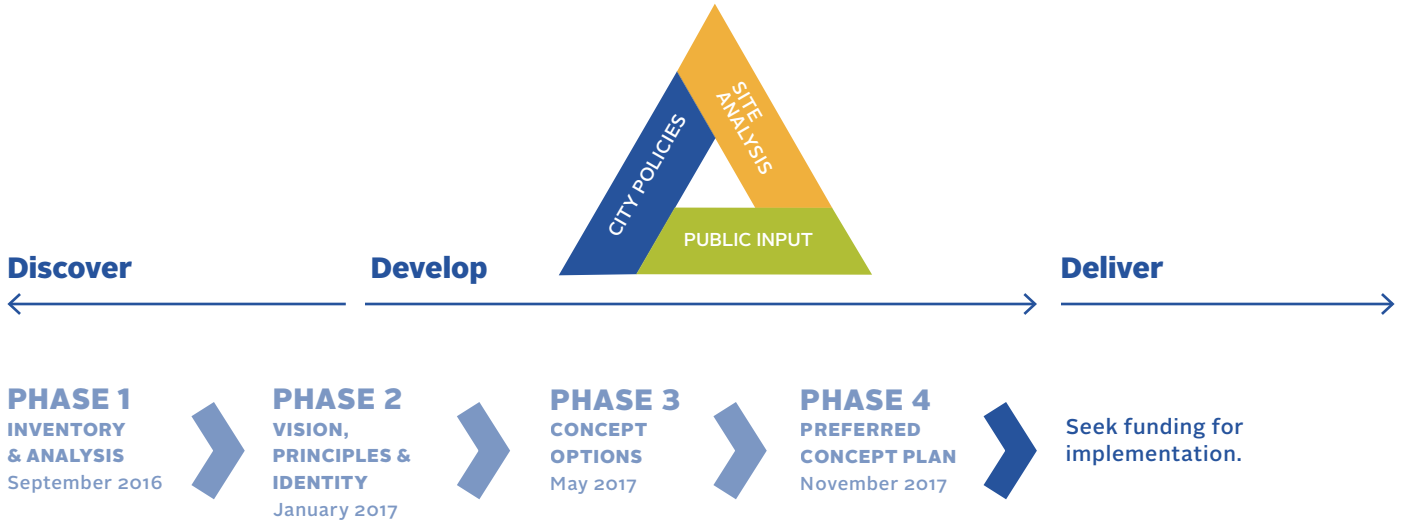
SITE ANALYSIS

CITY POLICIES

PUBLIC INPUT

Discover

Develop

Deliver

PHASE 1
INVENTORY & ANALYSIS
September 2016

PHASE 2
VISION, PRINCIPLES & IDENTITY
January 2017

PHASE 3
CONCEPT OPTIONS
May 2017

PHASE 4
PREFERRED CONCEPT PLAN
November 2017

Seek funding for implementation.